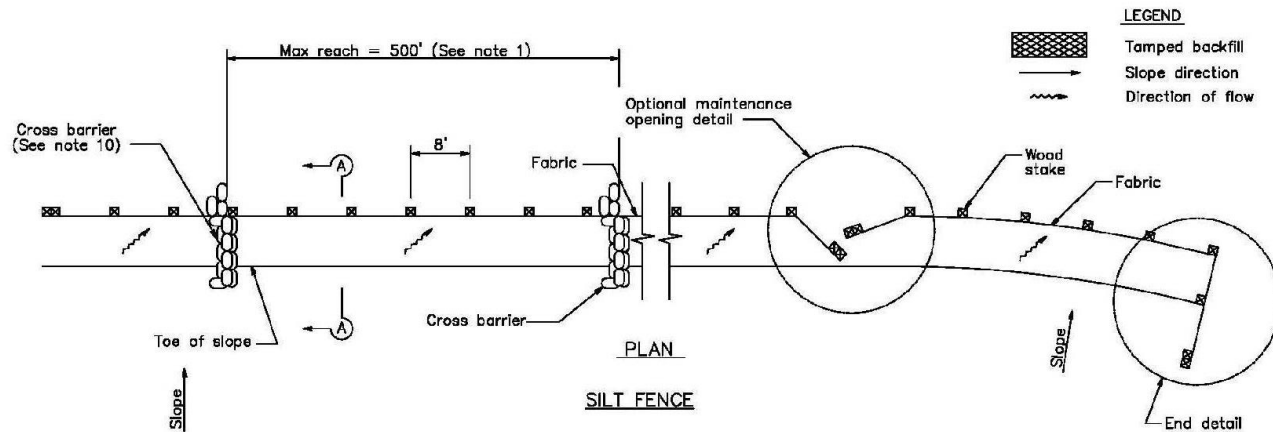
LEGEND

Tamped backfill

Slope direction

Direction of flow

Max reach = 500' (See note 1)

Optional maintenance opening detail

Cross barrier (See note 10)

A

8'

Fabric

Wood stake

Fabric

Toe of slope

A

Cross barrier

PLAN

SILT FENCE

Slope

Slope

End detail